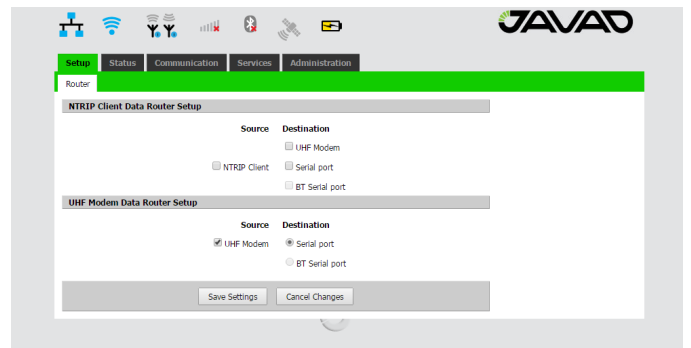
JAVAD

Setup Status Communication Services Administration

Router

NTRIP Client Data Router Setup

Source Destination

UHF Modem

NTRIP Client Serial port

BT Serial port

UHF Modem Data Router Setup

Source Destination

UHF Modem Serial port

BT Serial port

Save Settings Cancel Changes